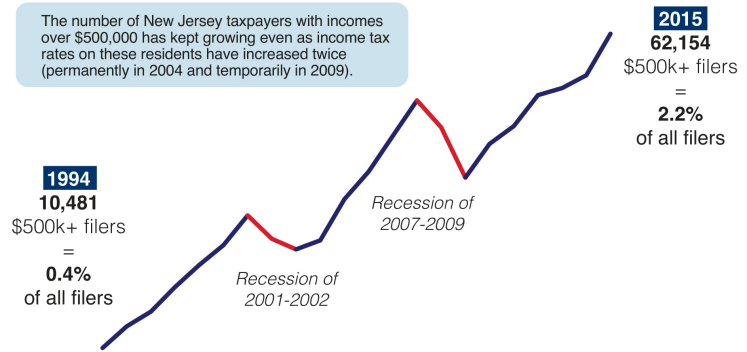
The number of New Jersey taxpayers with incomes over $500,000 has kept growing even as income tax rates on these residents have increased twice (permanently in 2004 and temporarily in 2009).

2015
62,154
$500k+ filers
=
2.2%
of all filers

1994
10,481
$500k+ filers
=
0.4%
of all filers

Recession of 2007-2009

Recession of 2001-2002